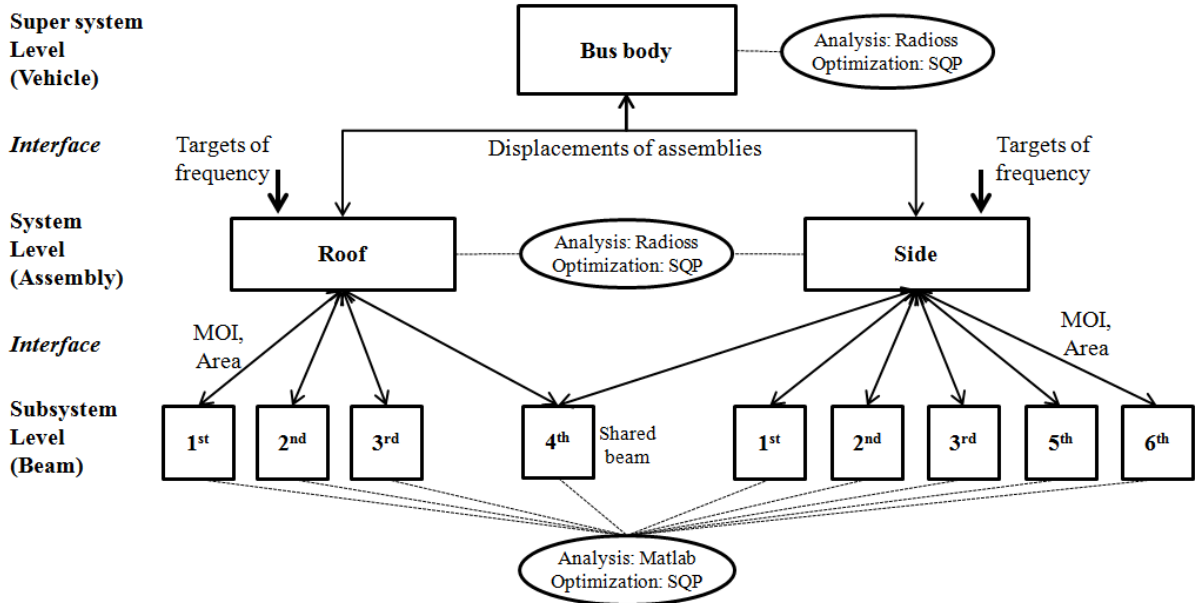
Super system Level (Vehicle)

Bus body

Analysis: Radioss Optimization: SQP

Interface

Targets of frequency

Displacements of assemblies

Targets of frequency

System Level (Assembly)

Roof

Analysis: Radioss Optimization: SQP

Side

Interface

MOI, Area

MOI, Area

Subsystem Level (Beam)

$1^{st}$

$2^{nd}$

$3^{rd}$

$4^{th}$

Shared beam

$1^{st}$

$2^{nd}$

$3^{rd}$

$5^{th}$

$6^{th}$

Analysis: Matlab Optimization: SQP